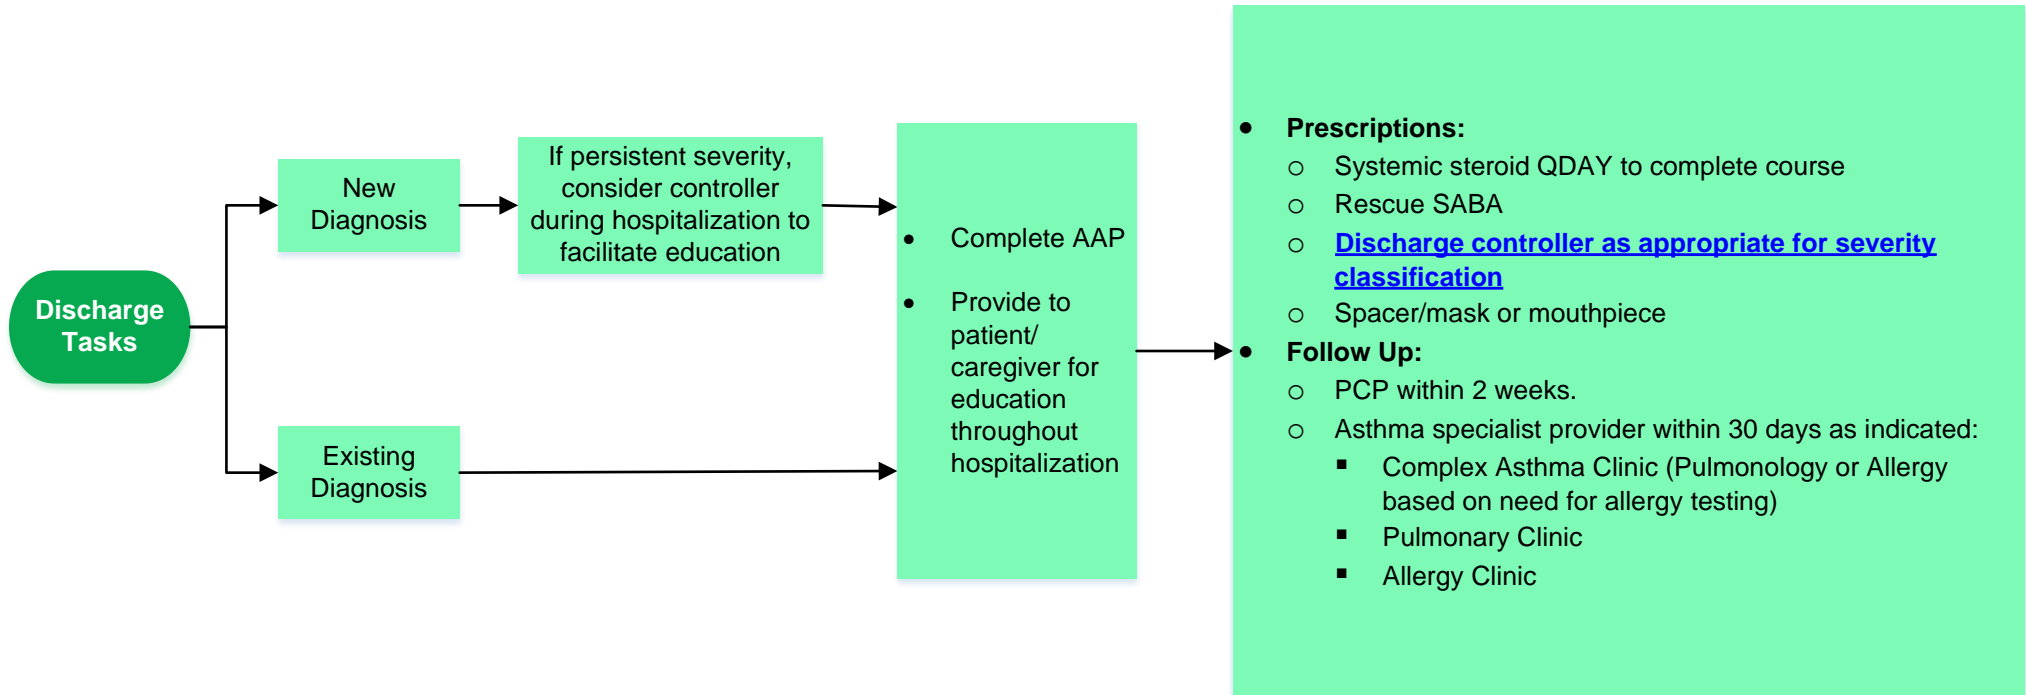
Discharge Tasks

New Diagnosis

If persistent severity, consider controller during hospitalization to facilitate education

Existing Diagnosis

- Complete AAP
- Provide to patient/ caregiver for education throughout hospitalization

- **Prescriptions:**
  - Systemic steroid QDAY to complete course
  - Rescue SABA
  - Discharge controller as appropriate for severity classification
  - Spacer/mask or mouthpiece
- **Follow Up:**
  - PCP within 2 weeks.
  - Asthma specialist provider within 30 days as indicated:
    - Complex Asthma Clinic (Pulmonology or Allergy based on need for allergy testing)
    - Pulmonary Clinic
    - Allergy Clinic